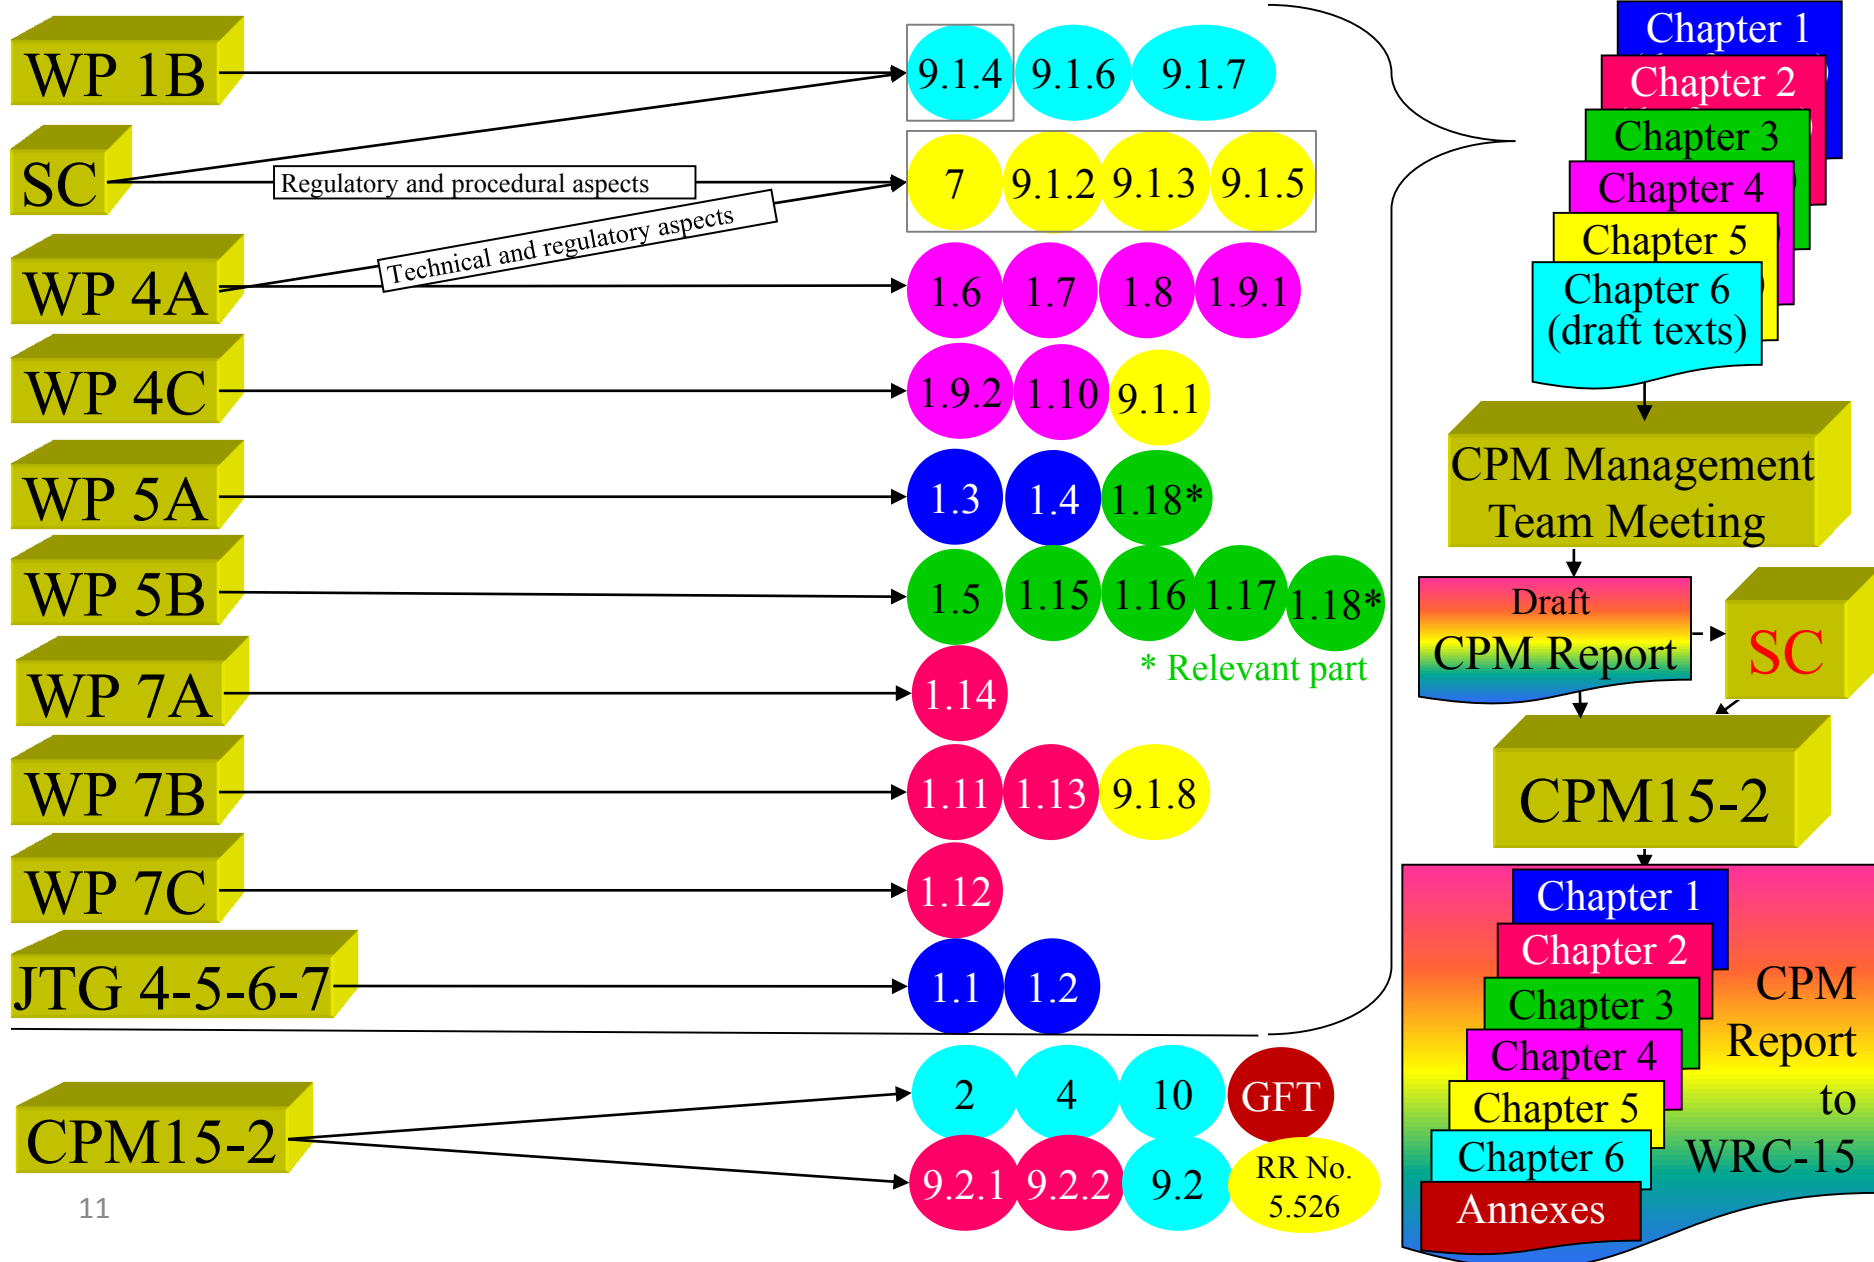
WP 1B

SC

Regulatory and procedural aspects

Technical and regulatory aspects

WP 4A

WP 4C

WP 5A

WP 5B

WP 7A

WP 7B

WP 7C

JTG 4-5-6-7

9.1.4 9.1.6 9.1.7

7 9.1.2 9.1.3 9.1.5

1.6 1.7 1.8 1.9.1

1.9.2 1.10 9.1.1

1.3 1.4 1.18*

1.5 1.15 1.16 1.17 1.18*

\* Relevant part

1.14

1.11 1.13 9.1.8

1.12

1.1 1.2

CPM15-2

2 4 10 GFT

9.2.1 9.2.2 9.2 RR No. 5.526

11

Chapter 1
Chapter 2
Chapter 3
Chapter 4
Chapter 5
Chapter 6 (draft texts)

CPM Management Team Meeting

Draft CPM Report

SC

CPM15-2

Chapter 1
Chapter 2
Chapter 3
Chapter 4
Chapter 5
Chapter 6
Annexes

CPM Report to WRC-15